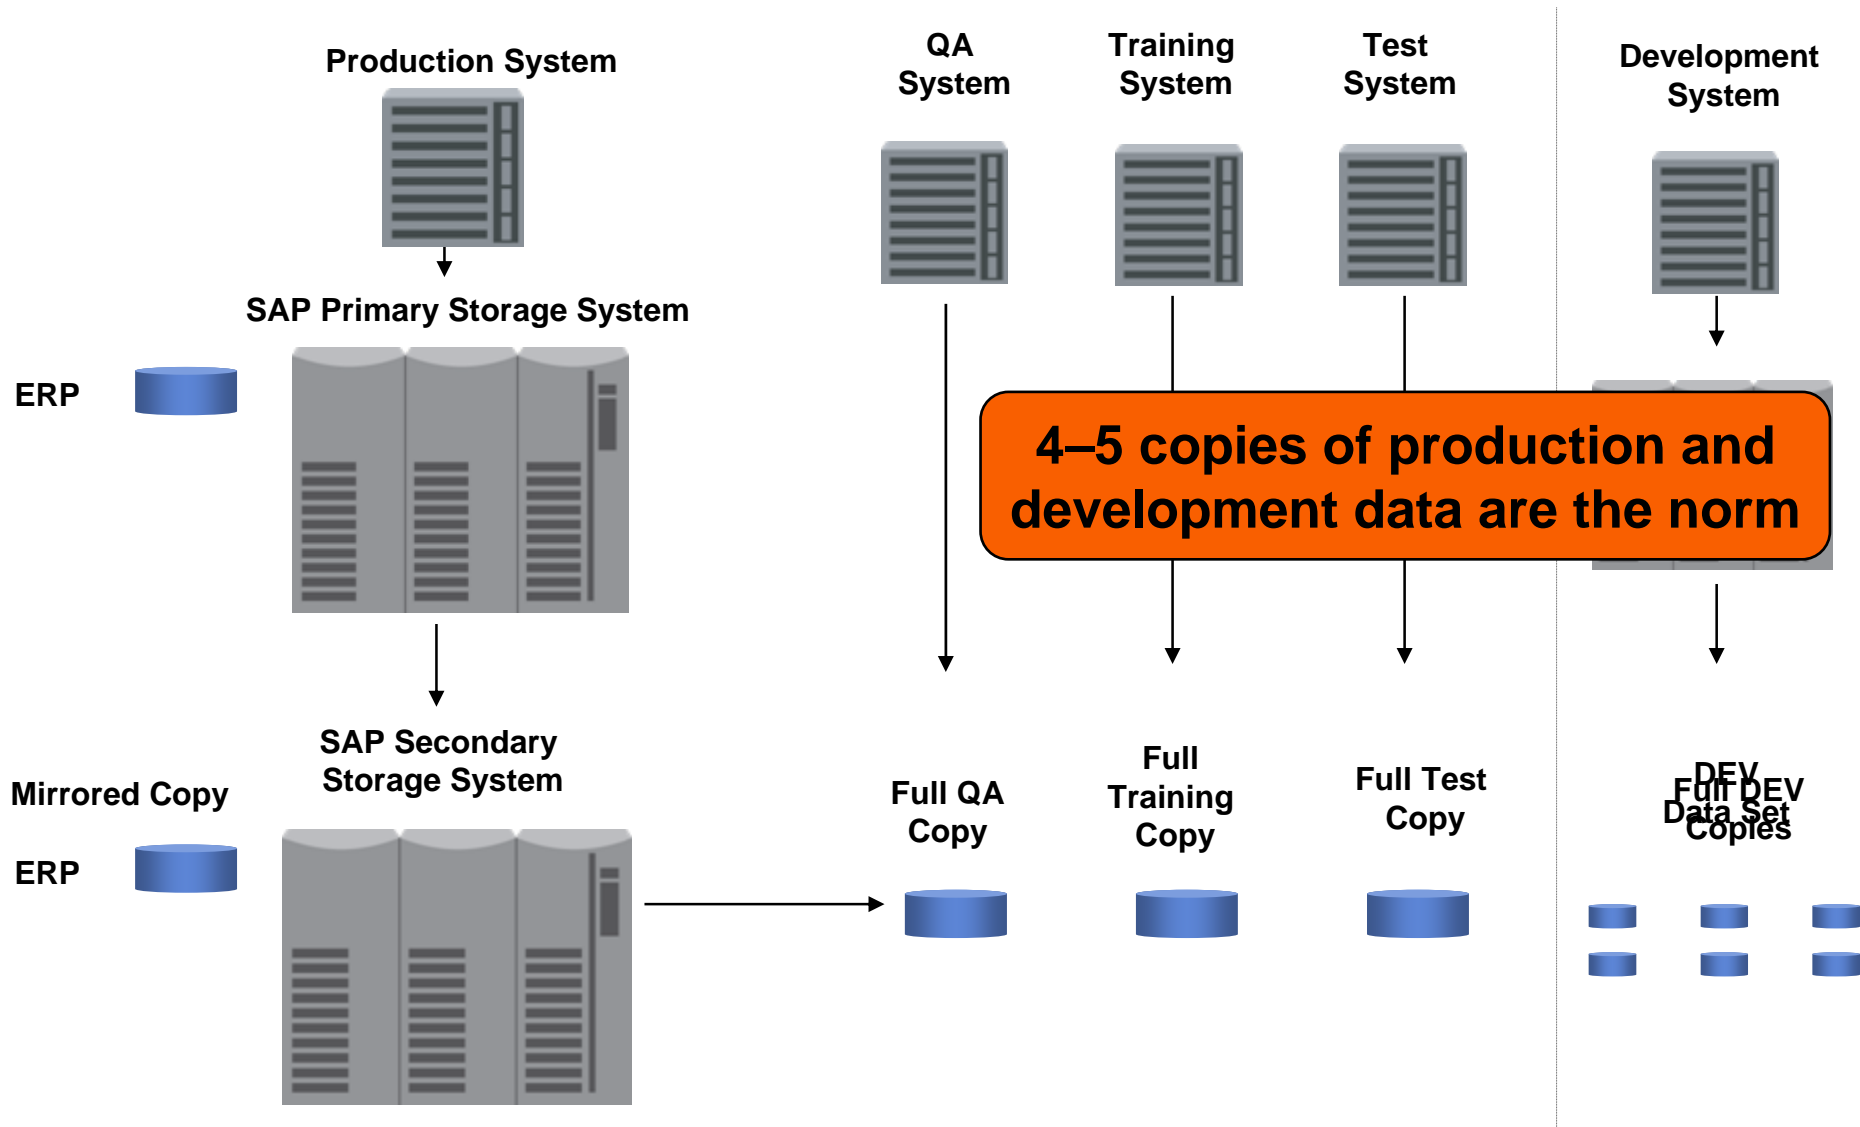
Production System

SAP Primary Storage System

ERP

SAP Secondary Storage System

Mirrored Copy

ERP

QA System

Training System

Test System

Development System

4–5 copies of production and development data are the norm

Full QA Copy

Full Training Copy

Full Test Copy

DEV Data Set

Full DEV Copies